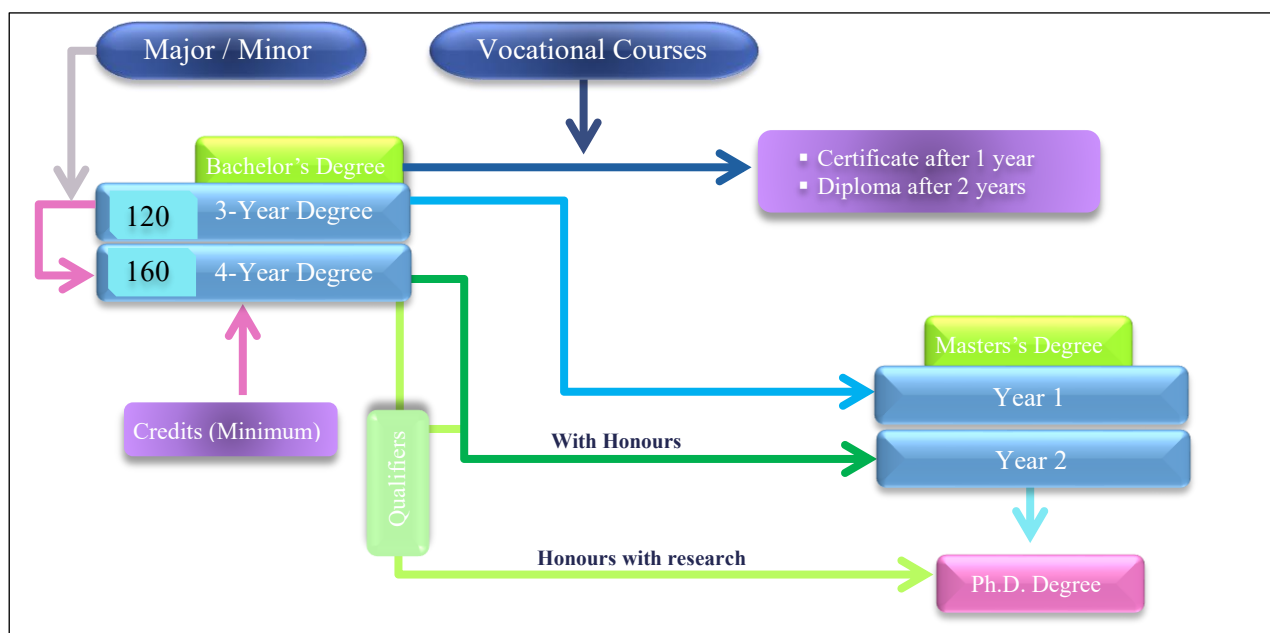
Major / Minor

Vocational Courses

Bachelor’s Degree

120 3-Year Degree

160 4-Year Degree

▪ Certificate after 1 year
▪ Diploma after 2 years

Masters’s Degree

Year 1

Year 2

Credits (Minimum)

Qualifiers

With Honours

Honours with research

Ph.D. Degree